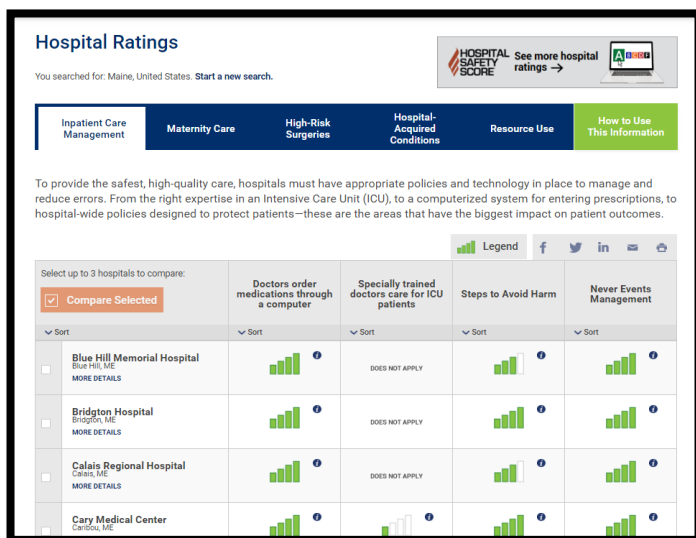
Hospital Ratings

You searched for: Maine, United States. Start a new search.

HOSPITAL SAFETY SCORE See more hospital ratings →

A B C D F

Inpatient Care Management | Maternity Care | High-Risk Surgeries | Hospital-Acquired Conditions | Resource Use | How to Use This Information

To provide the safest, high-quality care, hospitals must have appropriate policies and technology in place to manage and reduce errors. From the right expertise in an Intensive Care Unit (ICU), to a computerized system for entering prescriptions, to hospital-wide policies designed to protect patients—these are the areas that have the biggest impact on patient outcomes.

Legend

| Select up to 3 hospitals to compare: Compare Selected | Doctors order medications through a computer | Specially trained doctors care for ICU patients | Steps to Avoid Harm | Never Events Management |
|---|---|---|---|---|
| Sort | Sort | Sort | Sort | Sort |
| Blue Hill Memorial Hospital Blue Hill, ME MORE DETAILS | | DOES NOT APPLY | | |
| Bridgton Hospital Bridgton, ME MORE DETAILS | | DOES NOT APPLY | | |
| Calais Regional Hospital Calais, ME MORE DETAILS | | DOES NOT APPLY | | |
| Cary Medical Center Caribou, ME | | | | |